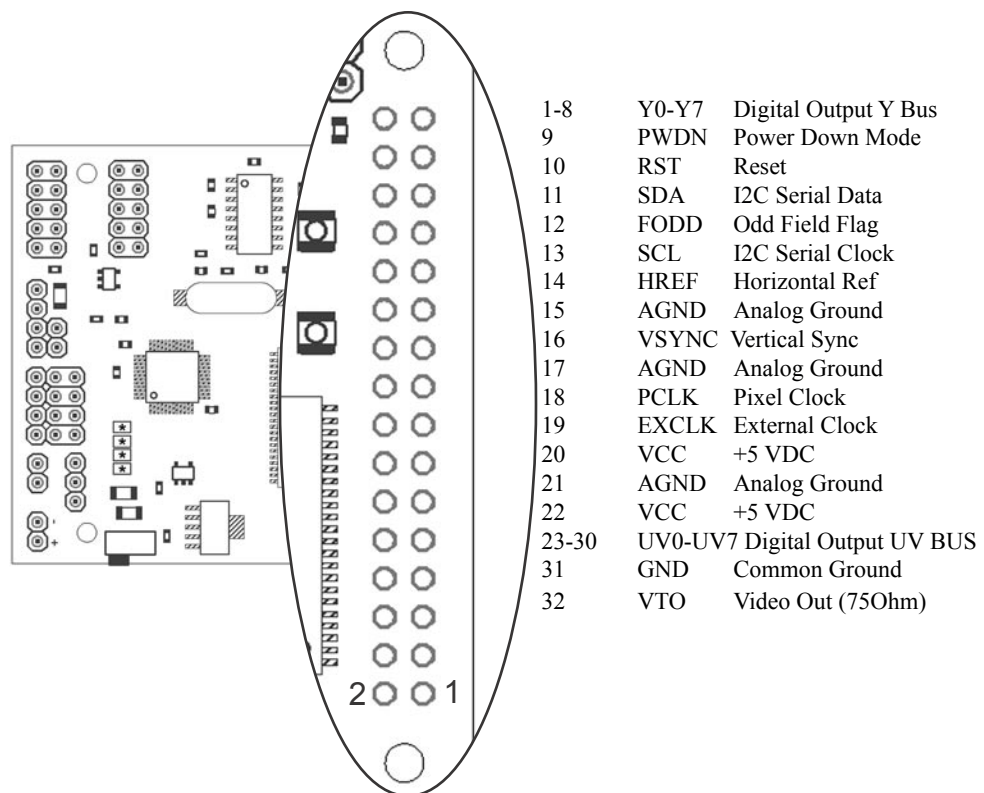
2 1

| | | |
|---|---|---|
| 1-8 | Y0-Y7 | Digital Output Y Bus |
| 9 | PWDN | Power Down Mode |
| 10 | RST | Reset |
| 11 | SDA | I2C Serial Data |
| 12 | FODD | Odd Field Flag |
| 13 | SCL | I2C Serial Clock |
| 14 | HREF | Horizontal Ref |
| 15 | AGND | Analog Ground |
| 16 | VSYNC | Vertical Sync |
| 17 | AGND | Analog Ground |
| 18 | PCLK | Pixel Clock |
| 19 | EXCLK | External Clock |
| 20 | VCC | +5 VDC |
| 21 | AGND | Analog Ground |
| 22 | VCC | +5 VDC |
| 23-30 | UV0-UV7 | Digital Output UV BUS |
| 31 | GND | Common Ground |
| 32 | VTO | Video Out (75Ohm) |